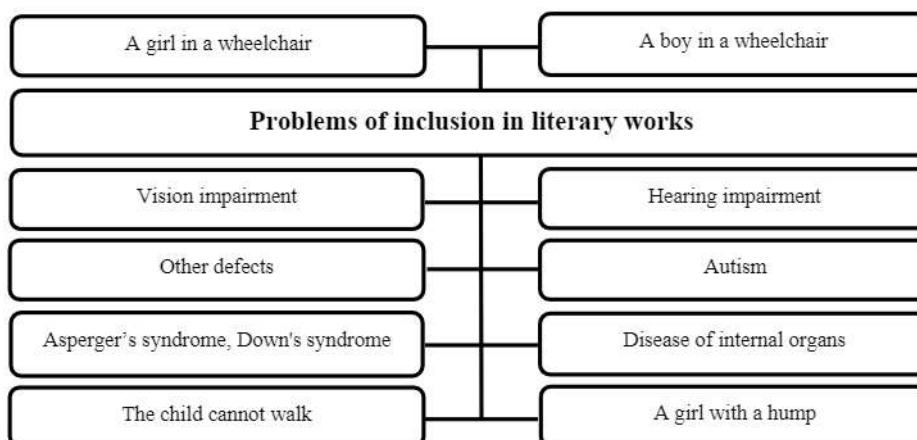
A girl in a wheelchair

A boy in a wheelchair

Problems of inclusion in literary works

Vision impairment

Hearing impairment

Other defects

Autism

Asperger's syndrome, Down's syndrome

Disease of internal organs

The child cannot walk

A girl with a hump